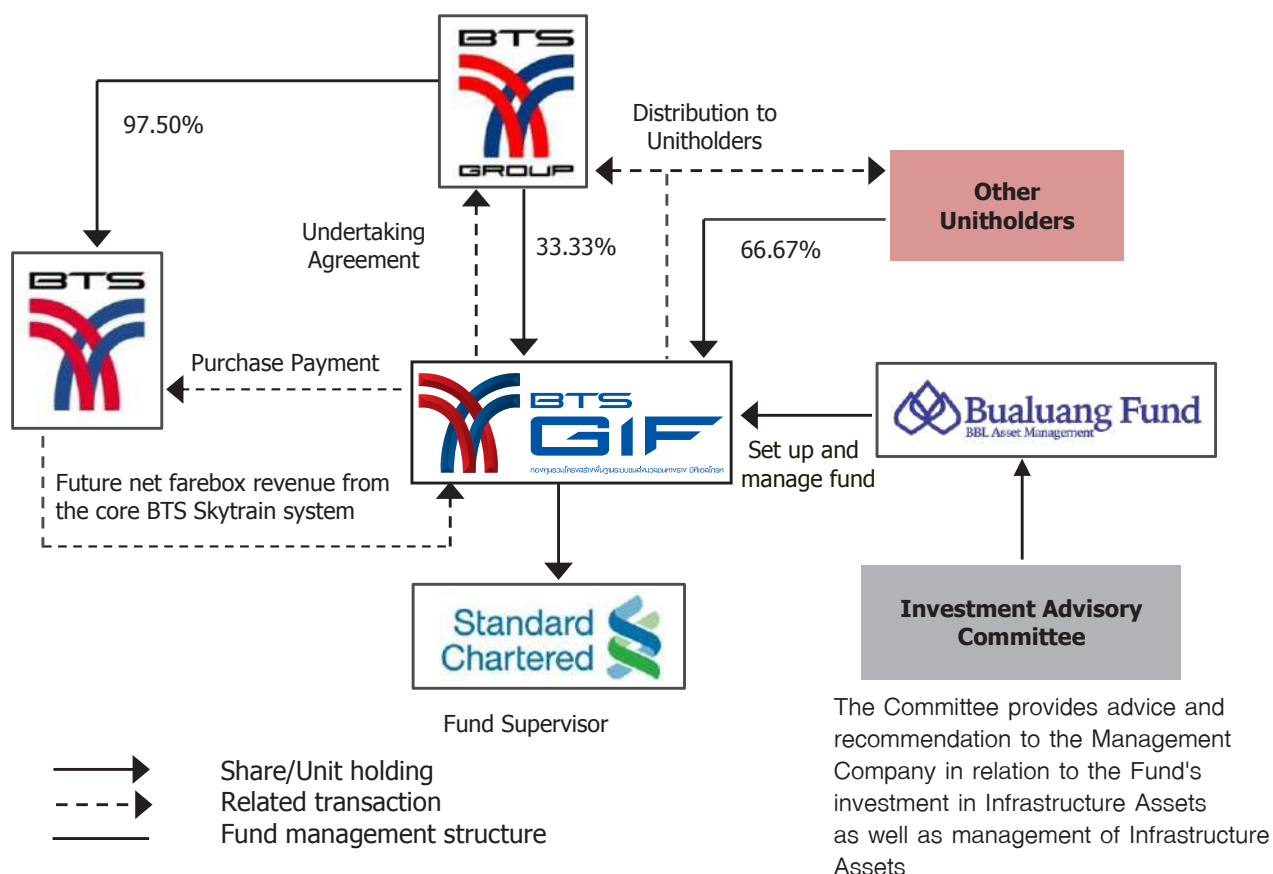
BTS GROUP

97.50%

Distribution to Unitholders

Other Unitholders

Undertaking Agreement

33.33%

66.67%

BTS

Purchase Payment

BTS GIF

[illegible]

Bualuang Fund
BBL Asset Management

Set up and manage fund

Future net farebox revenue from the core BTS Skytrain system

Standard Chartered

Fund Supervisor

Investment Advisory Committee

The Committee provides advice and recommendation to the Management Company in relation to the Fund's investment in Infrastructure Assets as well as management of Infrastructure Assets

Share/Unit holding
Related transaction
Fund management structure